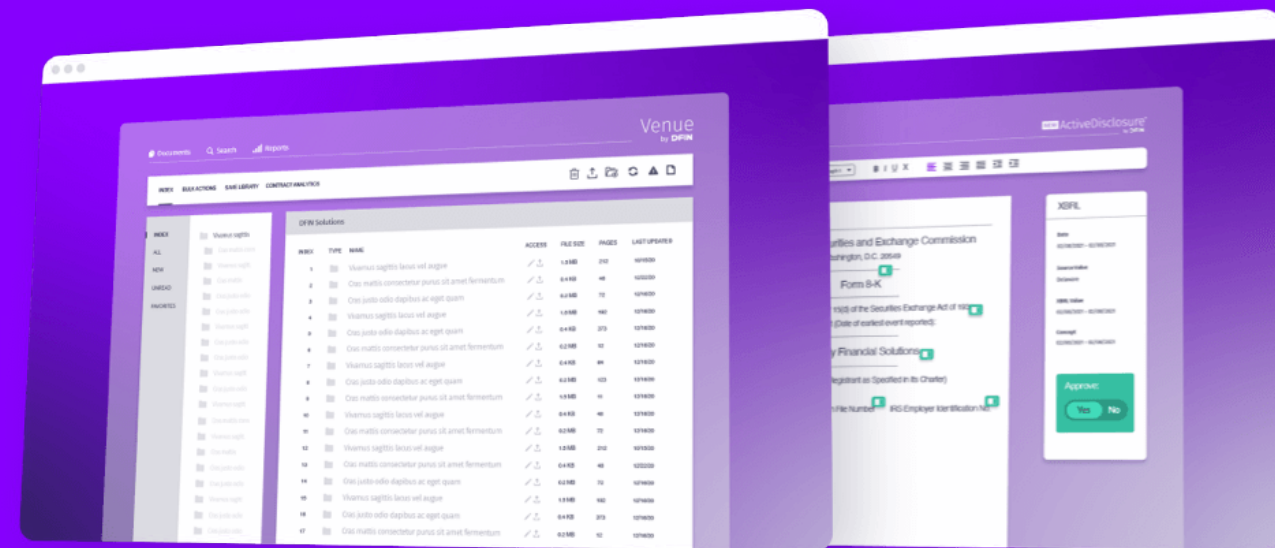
Venue
by DFIN

Documents Search Reports

INDEX BULK ACTIONS SAVE LIBRARY CONTRACT ANALYTICS

INDEX
ALL
NEW
UNREAD
FAVORITES

Vivamus sagittis

DFIN Solutions

| INDEX | TYPE | NAME | ACCESS | FILE SIZE | PAGES | LAST UPDATED |
|---|---|---|---|---|---|---|
| 1 | | Vivamus sagittis lacus vel augue | | 1.0 MB | 212 | 10/10/20 |
| 2 | | Cras mattis consectetur purus sit amet fermentum | | 0.4 KB | 48 | 12/22/20 |
| 3 | | Cras justo odio dapibus ac eget quam | | 0.2 MB | 72 | 12/16/20 |
| 4 | | Vivamus sagittis lacus vel augue | | 1.0 MB | 160 | 12/16/20 |
| 5 | | Cras justo odio dapibus ac eget quam | | 0.4 KB | 373 | 12/16/20 |
| 6 | | Cras mattis consectetur purus sit amet fermentum | | 0.2 MB | 10 | 12/16/20 |
| 7 | | Vivamus sagittis lacus vel augue | | 0.4 KB | 84 | 12/16/20 |
| 8 | | Cras justo odio dapibus ac eget quam | | 0.2 MB | 123 | 12/16/20 |
| 9 | | Cras mattis consectetur purus sit amet fermentum | | 1.0 MB | 11 | 12/16/20 |
| 10 | | Vivamus sagittis lacus vel augue | | 0.4 KB | 46 | 12/16/20 |
| 11 | | Cras mattis consectetur purus sit amet fermentum | | 0.2 MB | 72 | 12/16/20 |
| 12 | | Vivamus sagittis lacus vel augue | | 1.0 MB | 212 | 10/10/20 |
| 13 | | Cras mattis consectetur purus sit amet fermentum | | 0.4 KB | 48 | 12/22/20 |
| 14 | | Cras justo odio dapibus ac eget quam | | 0.2 MB | 72 | 12/16/20 |
| 15 | | Vivamus sagittis lacus vel augue | | 1.0 MB | 160 | 12/16/20 |
| 16 | | Cras justo odio dapibus ac eget quam | | 0.4 KB | 373 | 12/16/20 |
| 17 | | Cras mattis consectetur purus sit amet fermentum | | 0.2 MB | 10 | 12/16/20 |

ActiveDisclosure by DFIN

B I U X

curities and Exchange Commission
ashington, D.C. 20549

Form 8-K

r 15(d) of the Securities Exchange Act of 193
(Date of earliest event reported):

y Financial Solutions

Registrant as Specified in its Charter)

n File Number IRS Employer Identification No.

XBRL

Date
02/06/2021 - 02/06/2021

Source Value
Delaware

XBRL Value
02/06/2021 - 02/06/2021

Concept
02/06/2021 - 02/06/2021

Approve:
Yes No